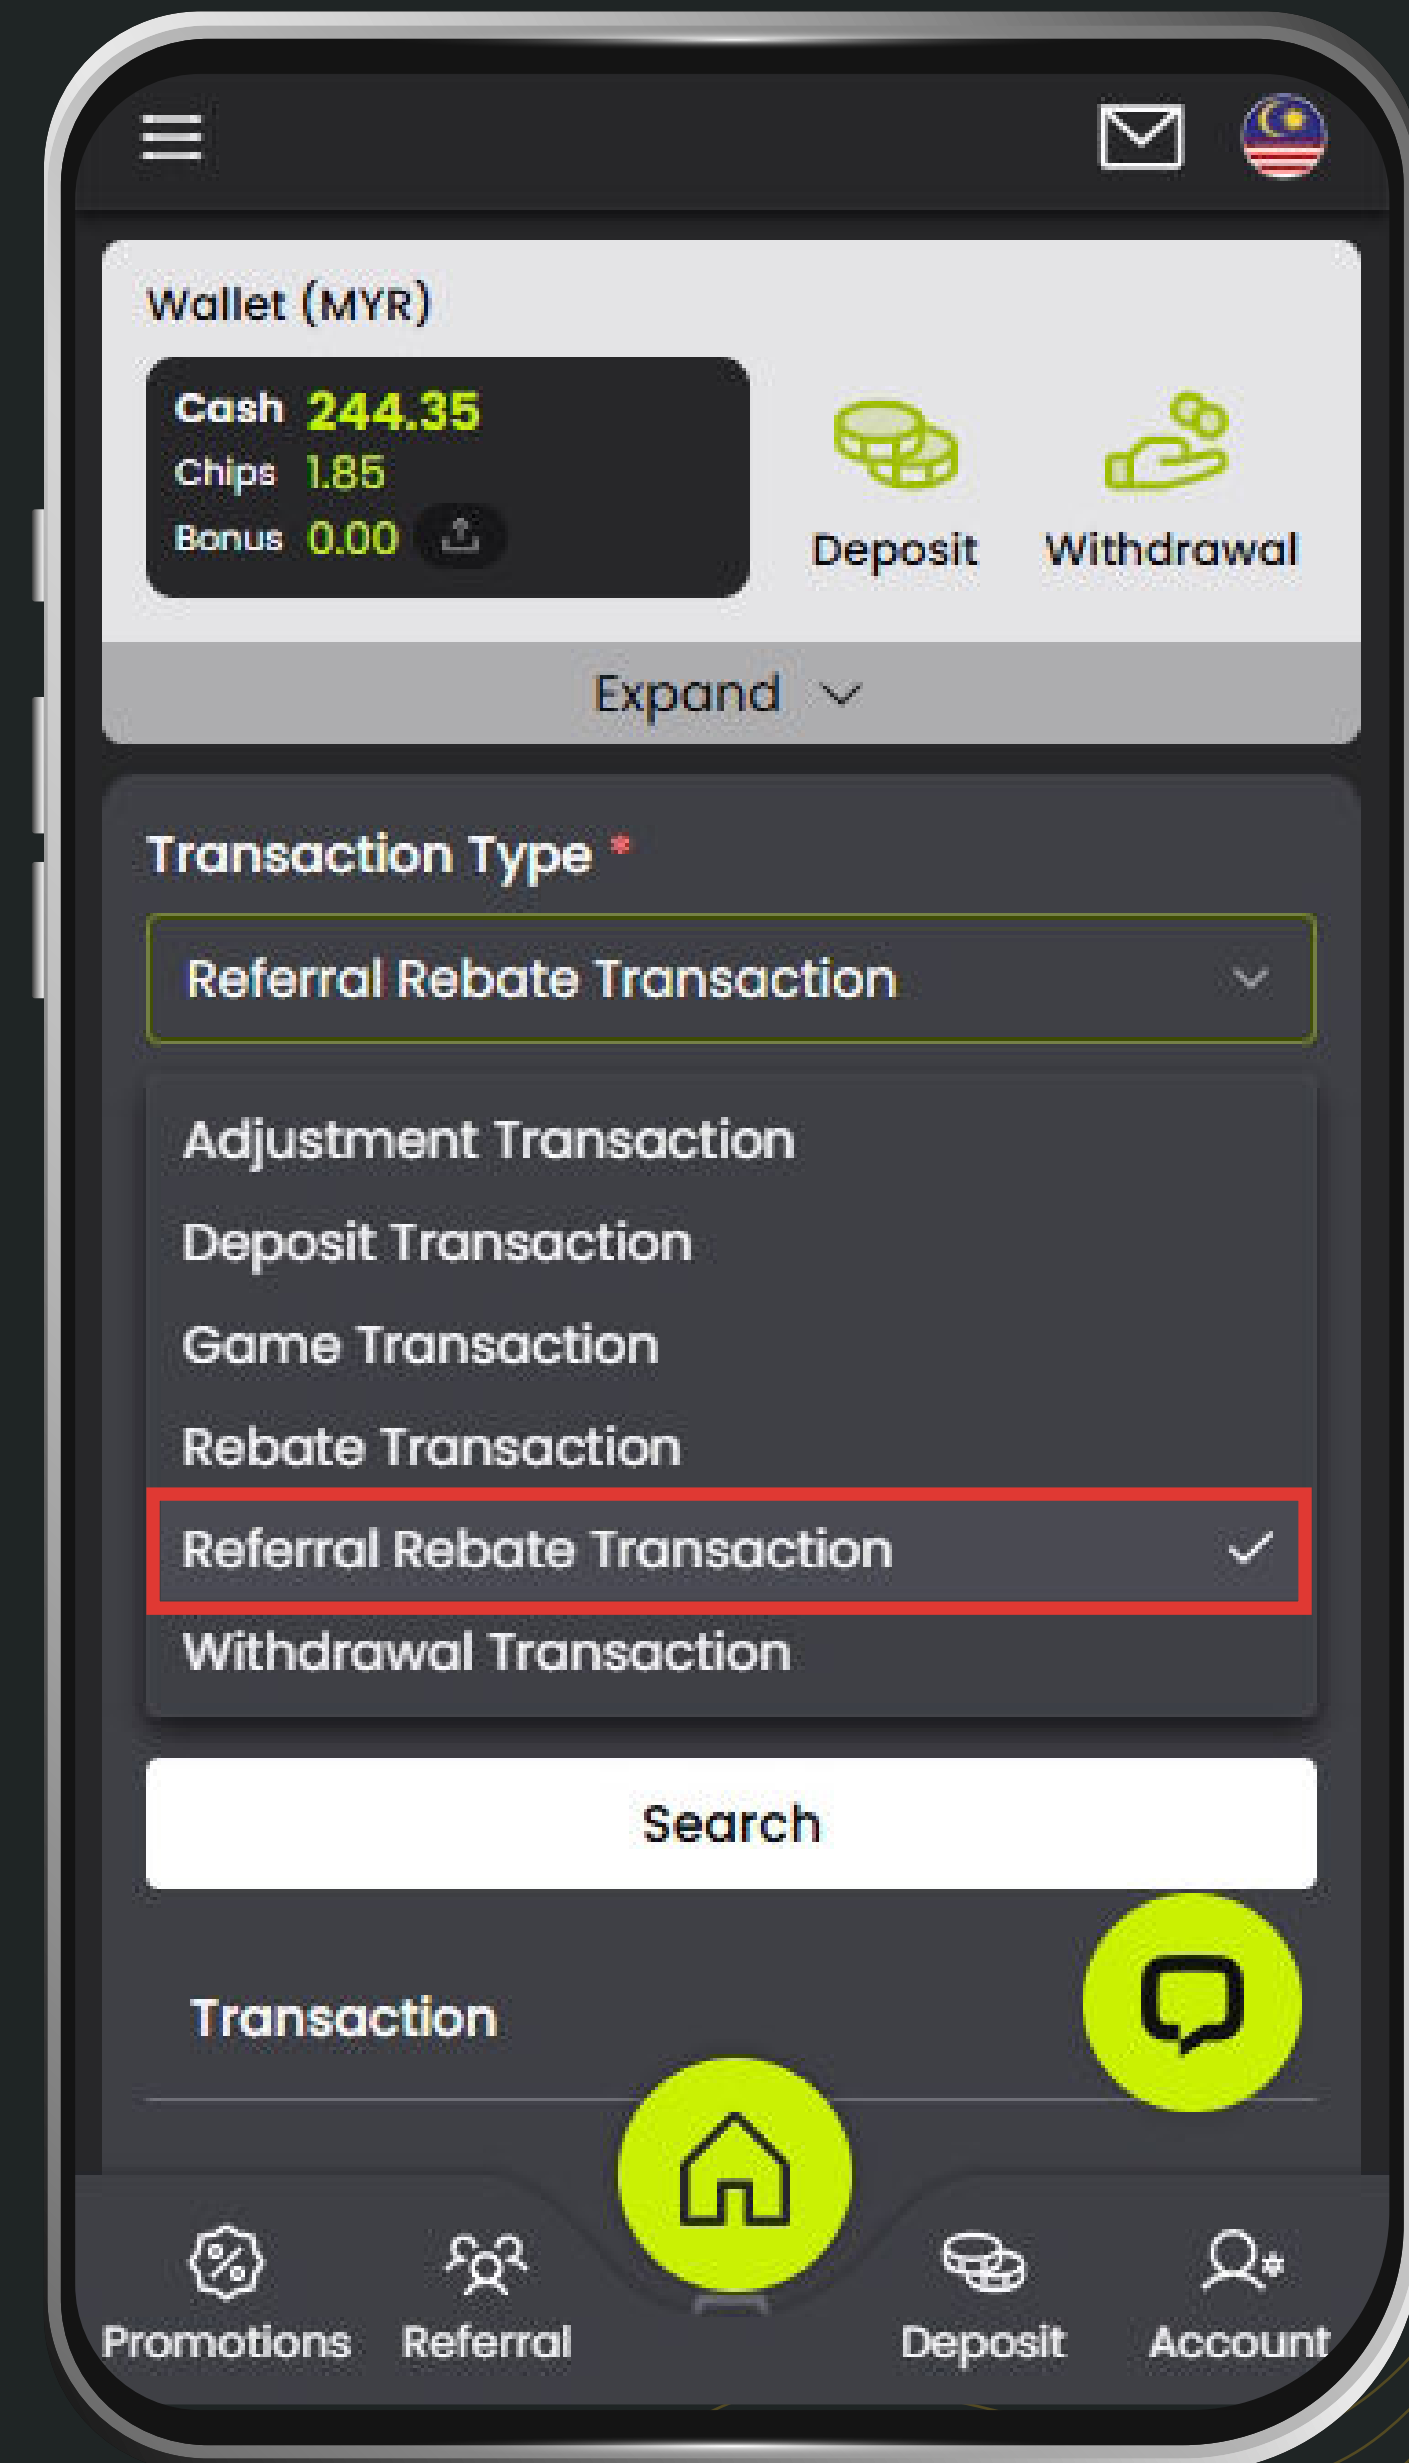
Wallet (MYR)

Cash 244.35
Chips 1.85
Bonus 0.00

Deposit
Withdrawal

Expand

Transaction Type *

Referral Rebate Transaction

Adjustment Transaction
Deposit Transaction
Game Transaction
Rebate Transaction
Referral Rebate Transaction
Withdrawal Transaction

Search

Transaction

Promotions
Referral
Deposit
Account